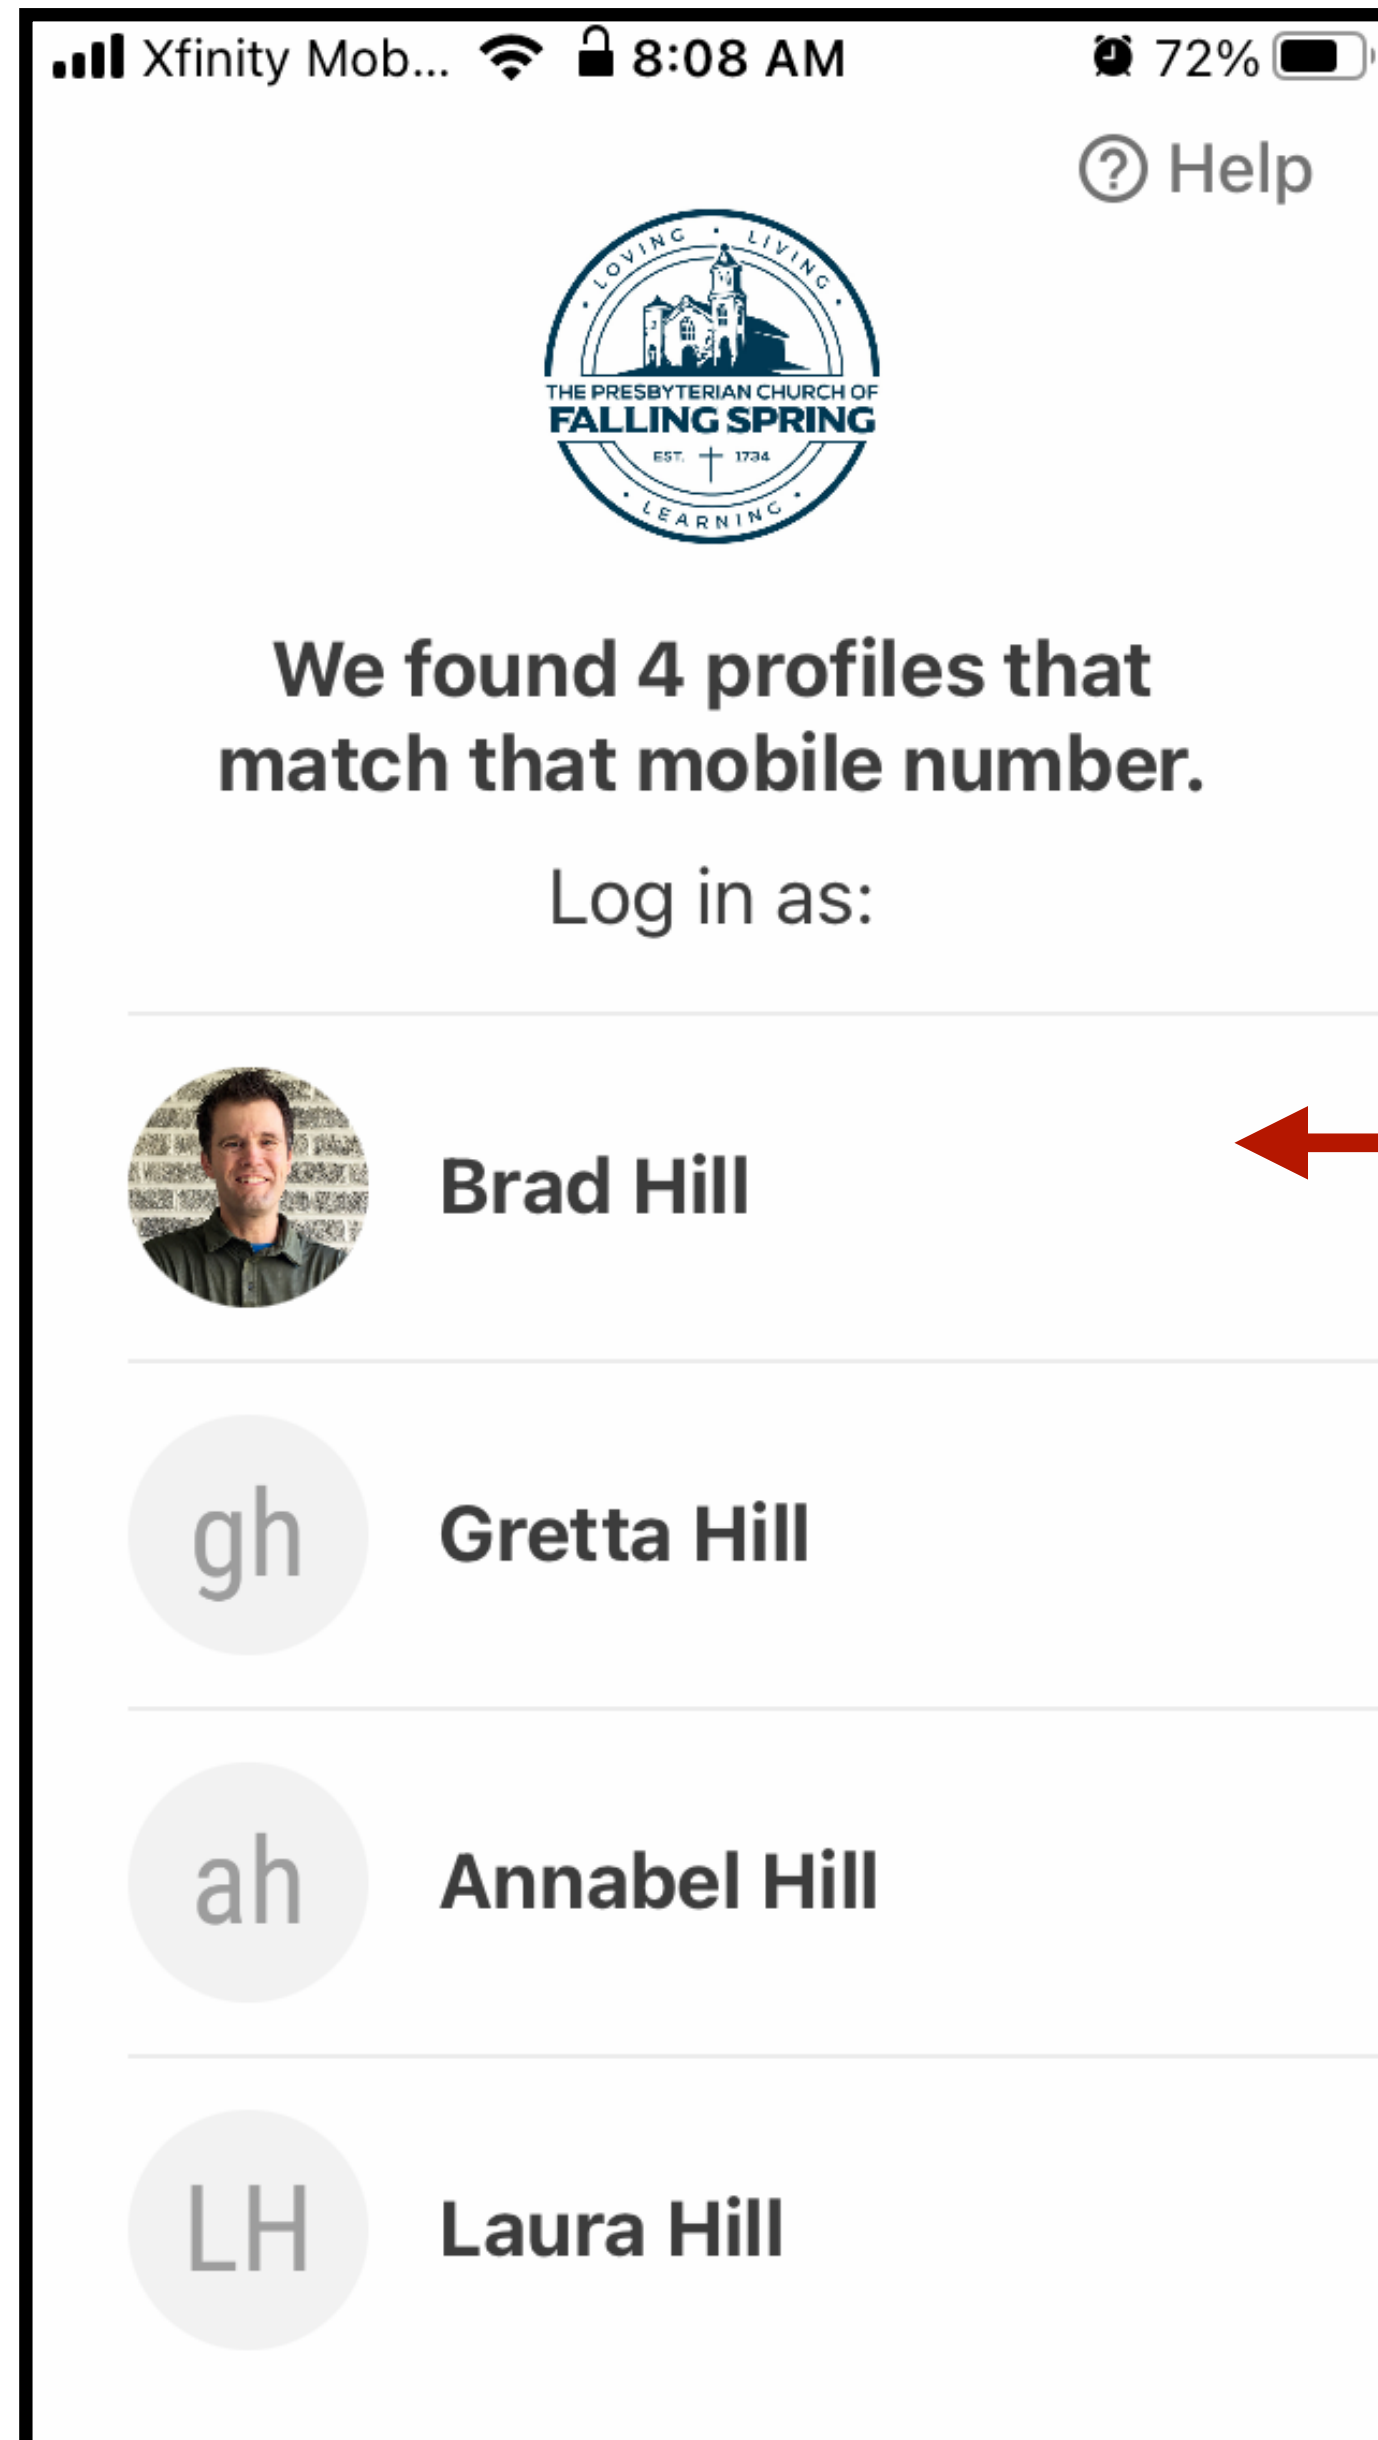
Xfinity Mob... 8:08 AM 72%

? Help

LOVING • LIVING • LEARNING
THE PRESBYTERIAN CHURCH OF
FALLING SPRING
EST. 1734

We found 4 profiles that match that mobile number.

Log in as:

Brad Hill

gh Gretta Hill

ah Annabel Hill

LH Laura Hill